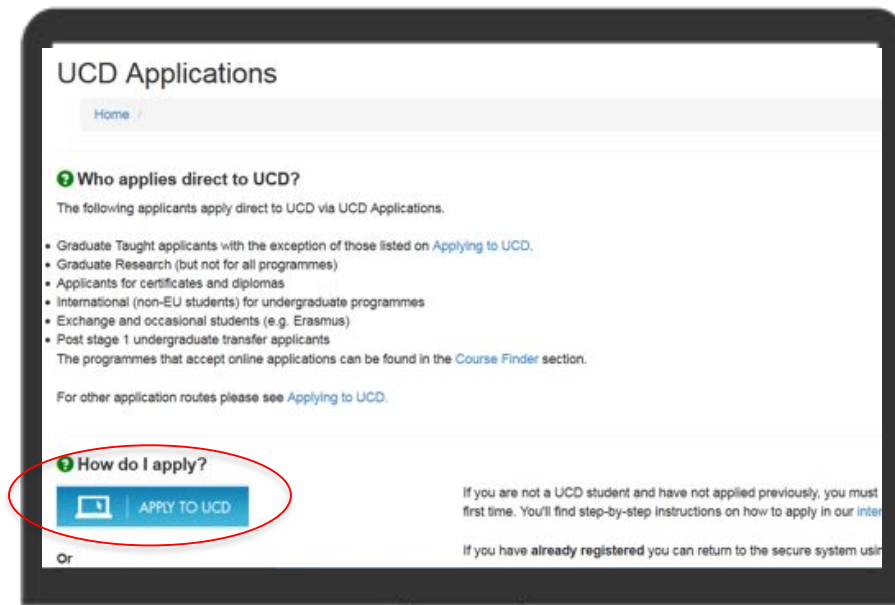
UCD Applications

Home /

Who applies direct to UCD?

The following applicants apply direct to UCD via UCD Applications.

- Graduate Taught applicants with the exception of those listed on Applying to UCD.
- Graduate Research (but not for all programmes)
- Applicants for certificates and diplomas
- International (non-EU students) for undergraduate programmes
- Exchange and occasional students (e.g. Erasmus)
- Post stage 1 undergraduate transfer applicants

The programmes that accept online applications can be found in the Course Finder section.

For other application routes please see Applying to UCD.

How do I apply?

APPLY TO UCD

If you are not a UCD student and have not applied previously, you must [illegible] first time. You'll find step-by-step instructions on how to apply in our inte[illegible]

If you have **already registered** you can return to the secure system usin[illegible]

Or